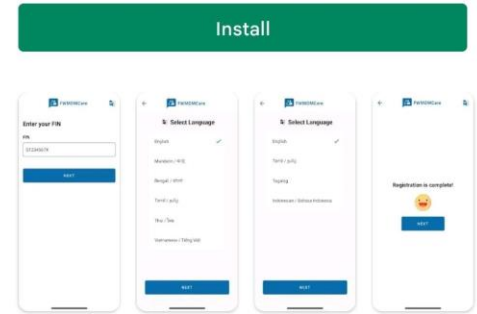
Install

FWMOMCare

Enter your FIN

FIN

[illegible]

NEXT

FWMOMCare

Select Language

English

Mandarin / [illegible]

Bengali / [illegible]

Tamil / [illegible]

Thai / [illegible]

Vietnamese / Tiếng Việt

NEXT

FWMOMCare

Select Language

English

Tamil / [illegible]

Tagalog

Indonesian / Bahasa Indonesia

NEXT

FWMOMCare

Registration is complete!

NEXT